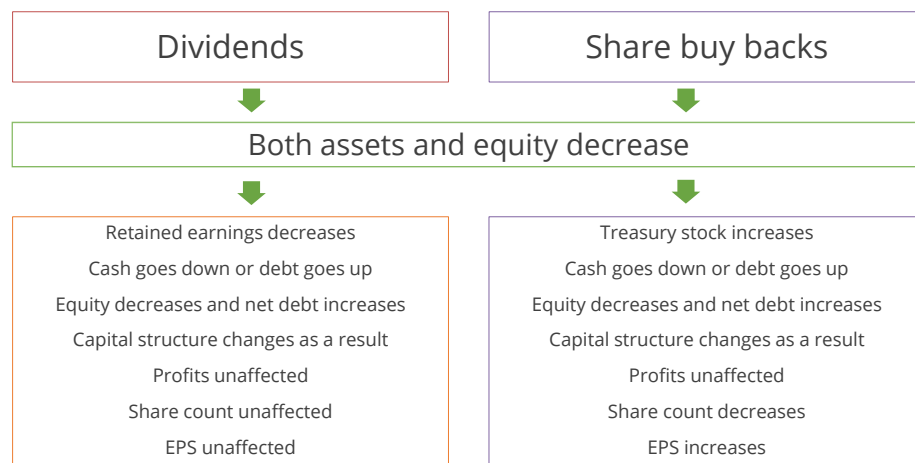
Dividends

Share buy backs

Both assets and equity decrease

Retained earnings decreases
Cash goes down or debt goes up
Equity decreases and net debt increases
Capital structure changes as a result
Profits unaffected
Share count unaffected
EPS unaffected

Treasury stock increases
Cash goes down or debt goes up
Equity decreases and net debt increases
Capital structure changes as a result
Profits unaffected
Share count decreases
EPS increases